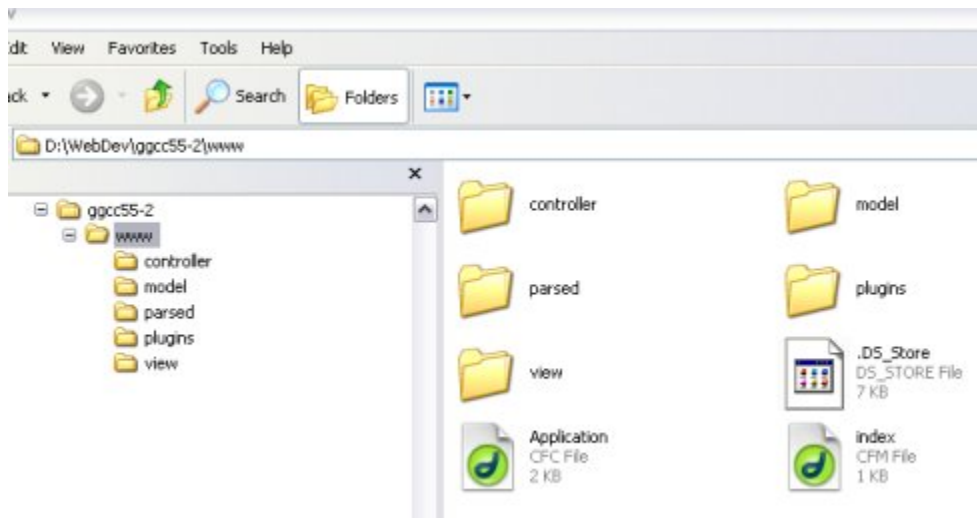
dit View Favorites Tools Help

ck Search Folders

D:\WebDev\ggcc55-2\www

ggcc55-2
www
controller
model
parsed
plugins
view

controller

model

parsed

plugins

view

.DS_Store
DS_STORE File
7 KB

Application
CFC File
2 KB

index
CFM File
1 KB